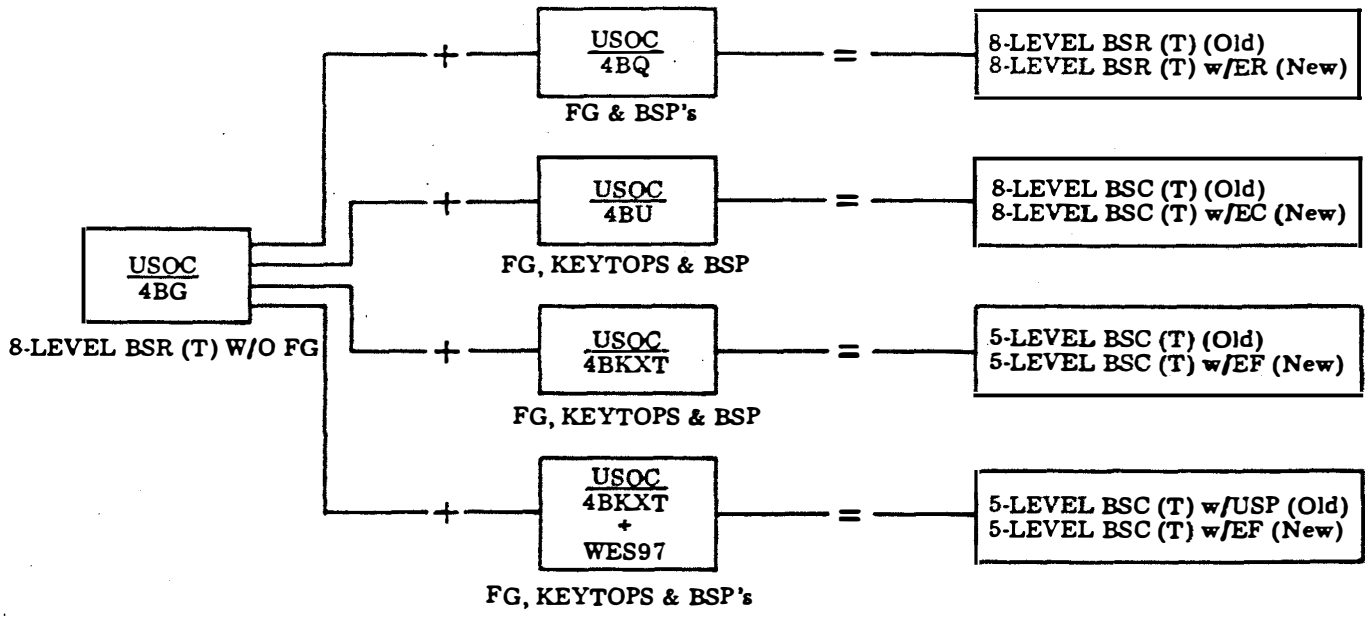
USOC
4BG

8-LEVEL BSR (T) W/O FG

+

USOC
4BQ

FG & BSP's

=

8-LEVEL BSR (T) (Old)
8-LEVEL BSR (T) w/ER (New)

+

USOC
4BU

FG, KEYTOPS & BSP

=

8-LEVEL BSC (T) (Old)
8-LEVEL BSC (T) w/EC (New)

+

USOC
4BKXT

FG, KEYTOPS & BSP

=

5-LEVEL BSC (T) (Old)
5-LEVEL BSC (T) w/EF (New)

+

USOC
4BKXT
+
WES97

FG, KEYTOPS & BSP's

=

5-LEVEL BSC (T) w/USP (Old)
5-LEVEL BSC (T) w/EF (New)